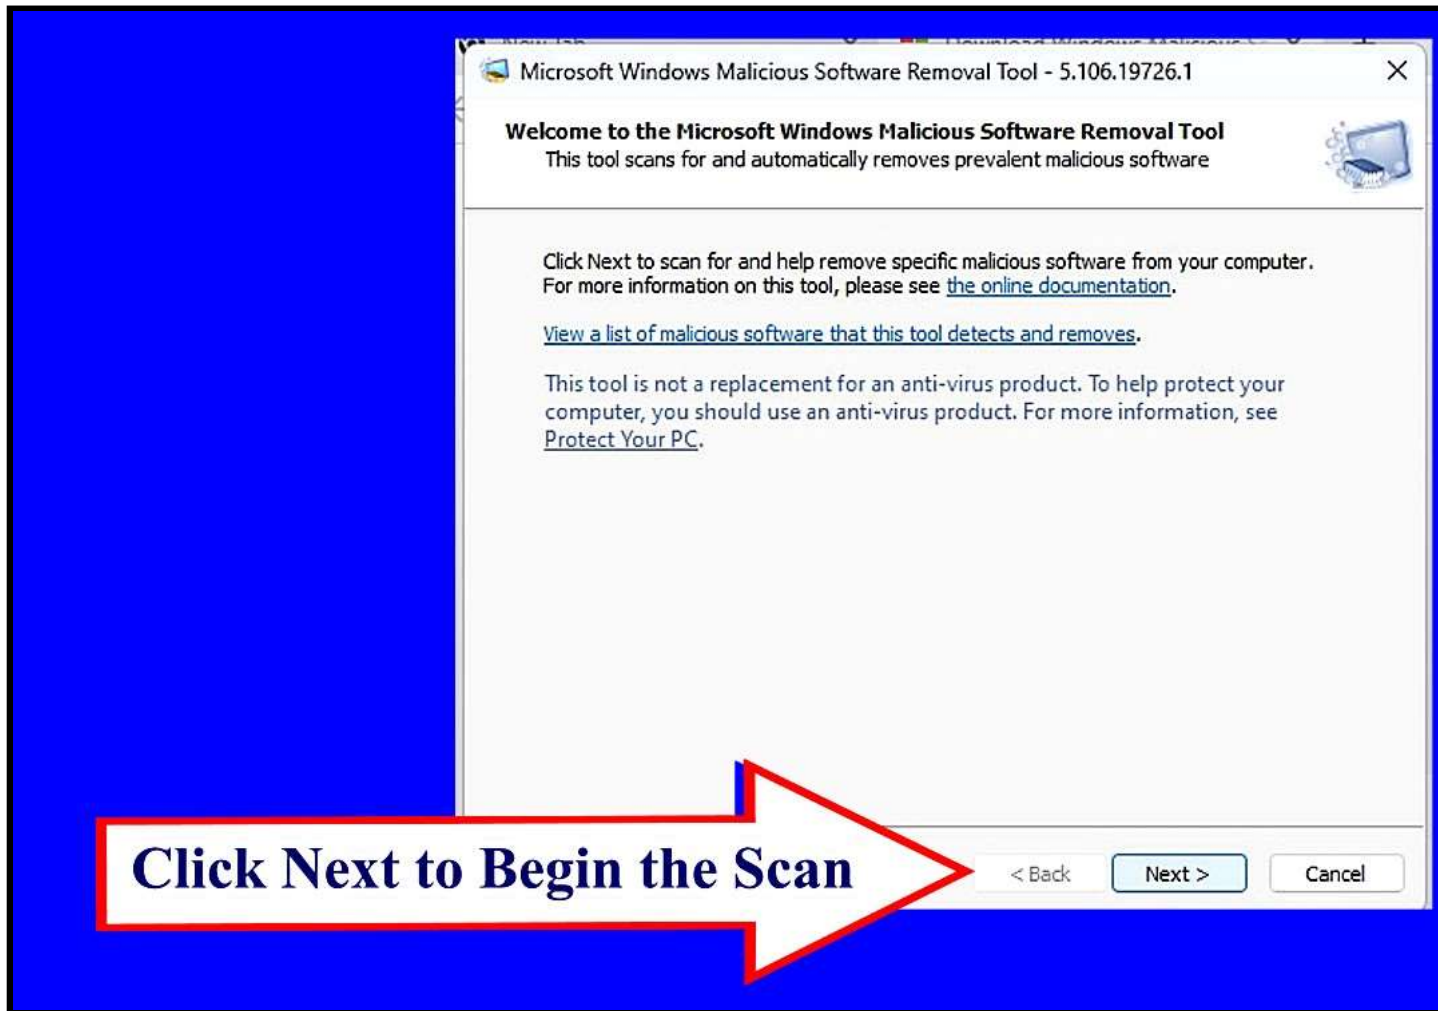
Microsoft Windows Malicious Software Removal Tool - 5.106.19726.1

Welcome to the Microsoft Windows Malicious Software Removal Tool
This tool scans for and automatically removes prevalent malicious software

Click Next to scan for and help remove specific malicious software from your computer. For more information on this tool, please see the online documentation.

View a list of malicious software that this tool detects and removes.

This tool is not a replacement for an anti-virus product. To help protect your computer, you should use an anti-virus product. For more information, see Protect Your PC.

Click Next to Begin the Scan

< Back
Next >
Cancel